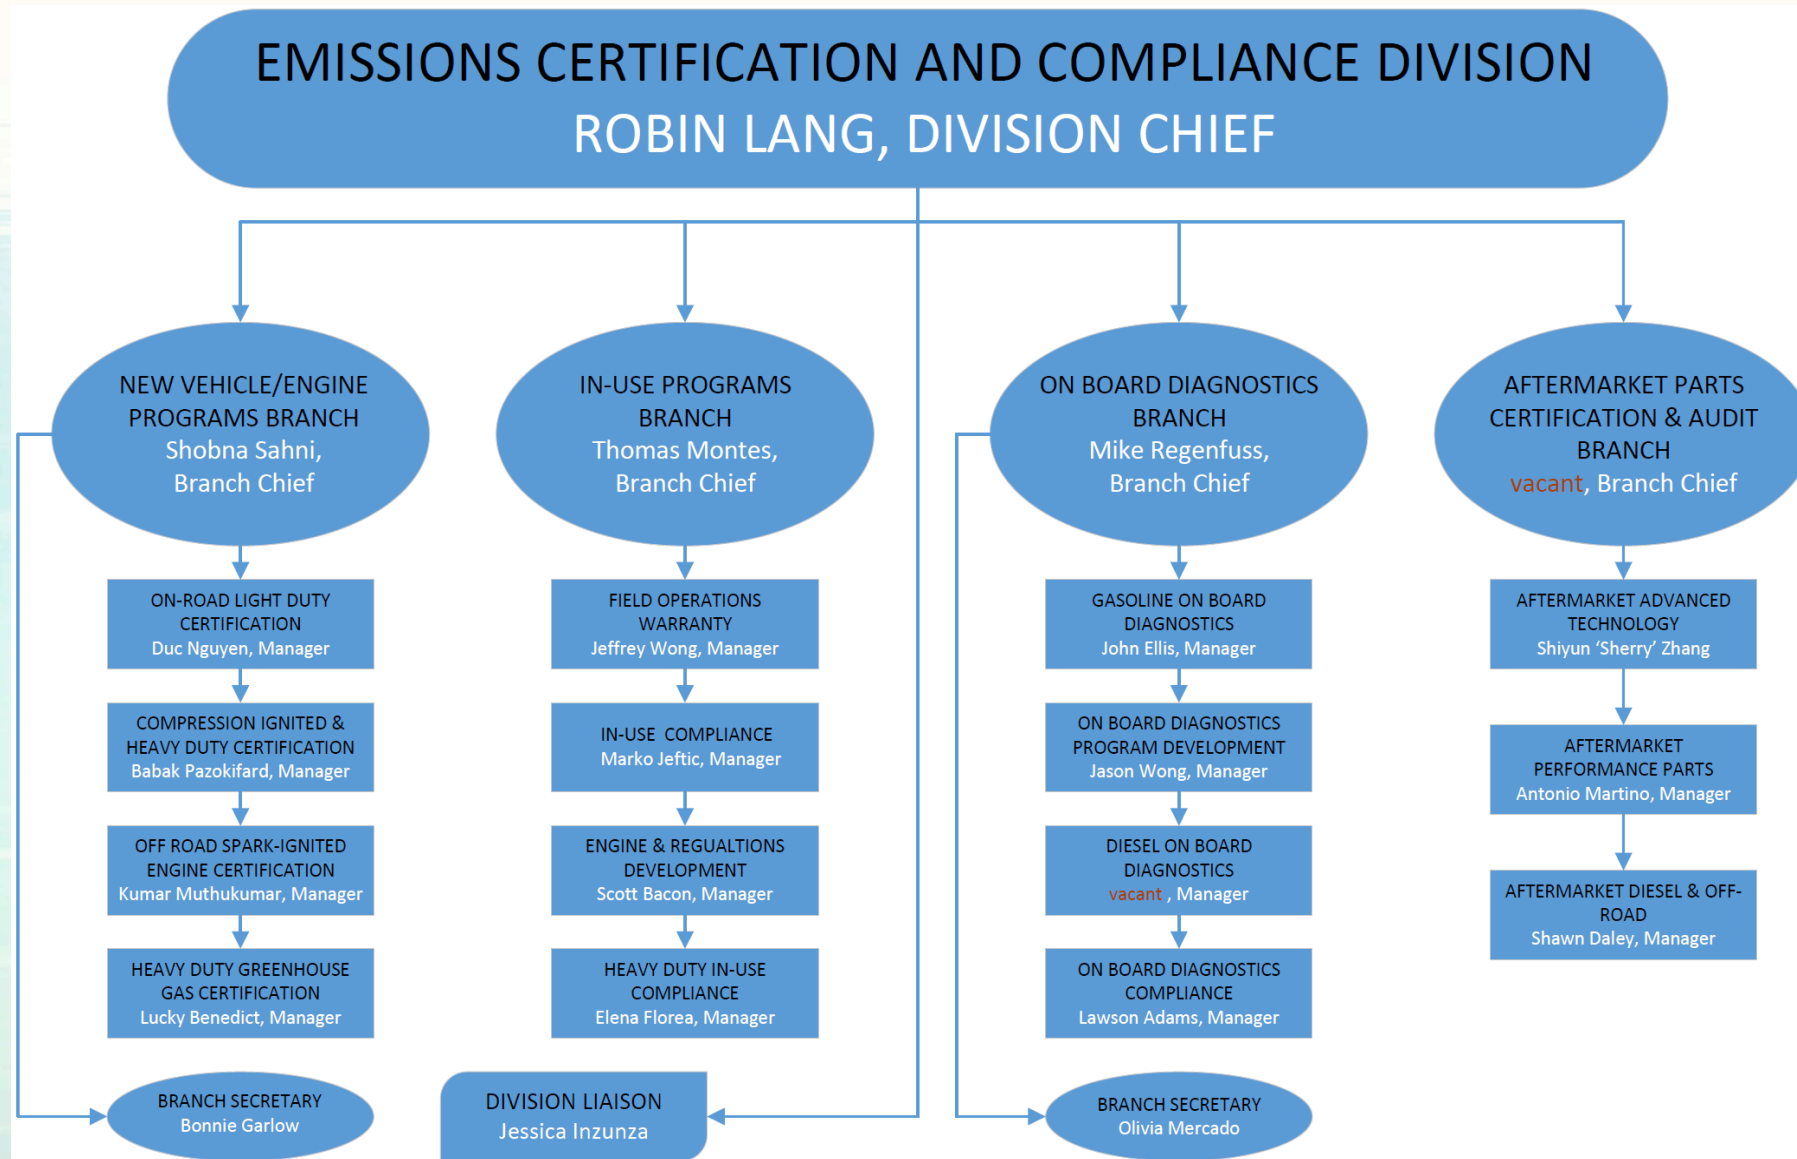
EMISSIONS CERTIFICATION AND COMPLIANCE DIVISION
ROBIN LANG, DIVISION CHIEF

NEW VEHICLE/ENGINE PROGRAMS BRANCH
Shobna Sahni, Branch Chief

ON-ROAD LIGHT DUTY CERTIFICATION
Duc Nguyen, Manager

COMPRESSION IGNITED & HEAVY DUTY CERTIFICATION
Babak Pazokifard, Manager

OFF ROAD SPARK-IGNITED ENGINE CERTIFICATION
Kumar Muthukumar, Manager

HEAVY DUTY GREENHOUSE GAS CERTIFICATION
Lucky Benedict, Manager

BRANCH SECRETARY
Bonnie Garlow

IN-USE PROGRAMS BRANCH
Thomas Montes, Branch Chief

FIELD OPERATIONS WARRANTY
Jeffrey Wong, Manager

IN-USE COMPLIANCE
Marko Jeftic, Manager

ENGINE & REGUALTIONS DEVELOPMENT
Scott Bacon, Manager

HEAVY DUTY IN-USE COMPLIANCE
Elena Florea, Manager

DIVISION LIAISON
Jessica Inzunza

ON BOARD DIAGNOSTICS BRANCH
Mike Regenfuss, Branch Chief

GASOLINE ON BOARD DIAGNOSTICS
John Ellis, Manager

ON BOARD DIAGNOSTICS PROGRAM DEVELOPMENT
Jason Wong, Manager

DIESEL ON BOARD DIAGNOSTICS
vacant , Manager

ON BOARD DIAGNOSTICS COMPLIANCE
Lawson Adams, Manager

BRANCH SECRETARY
Olivia Mercado

AFTERMARKET PARTS CERTIFICATION & AUDIT BRANCH
vacant, Branch Chief

AFTERMARKET ADVANCED TECHNOLOGY
Shiyun ‘Sherry’ Zhang

AFTERMARKET PERFORMANCE PARTS
Antonio Martino, Manager

AFTERMARKET DIESEL & OFF-ROAD
Shawn Daley, Manager